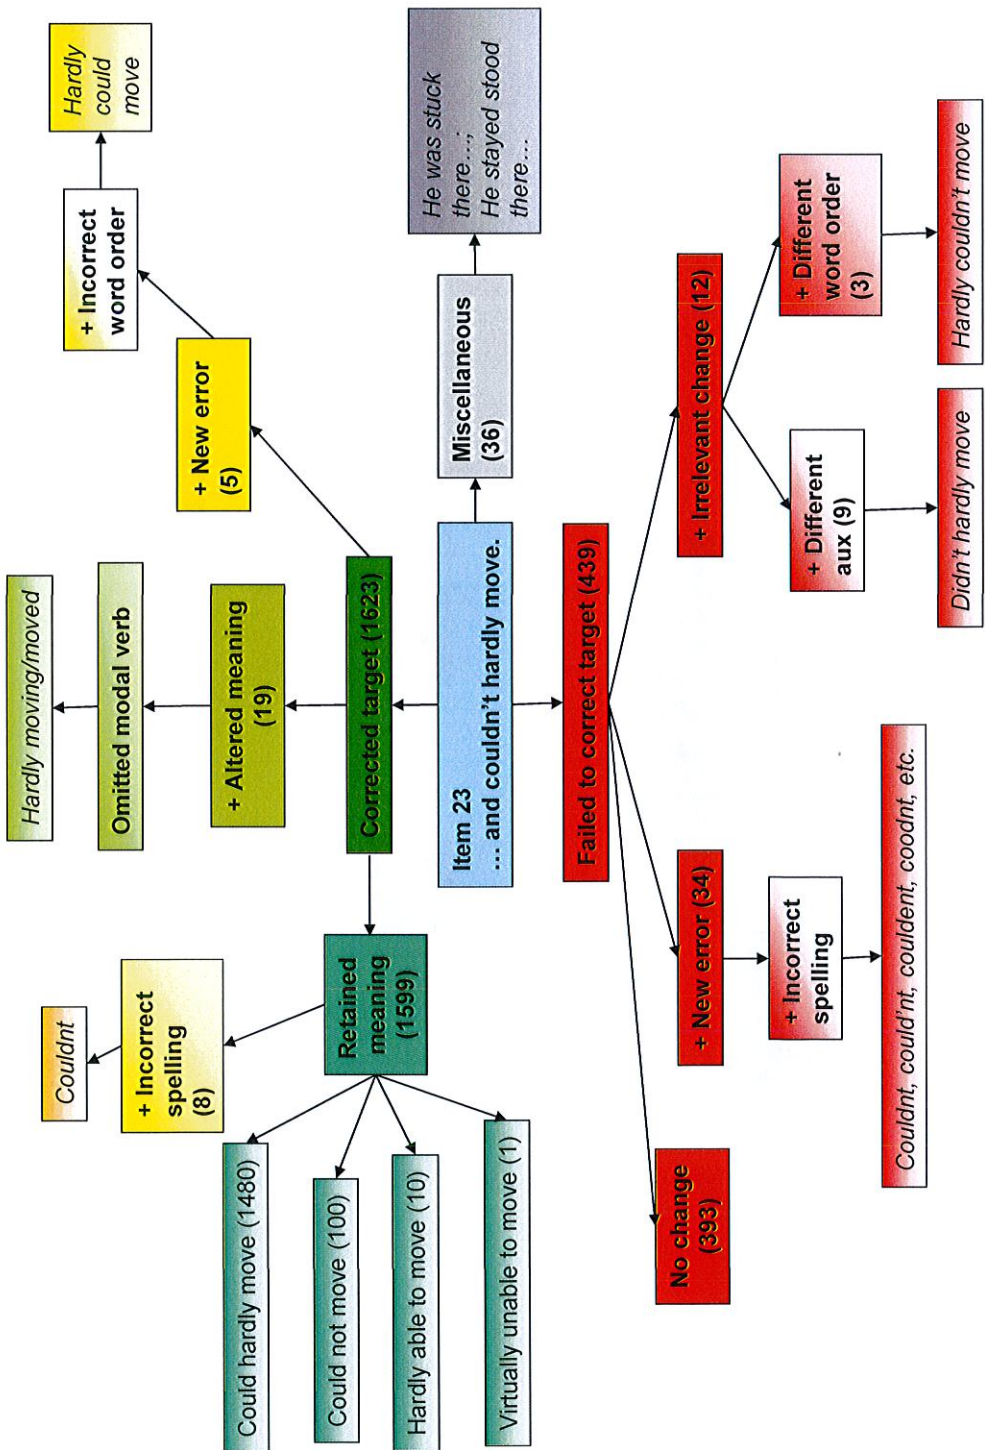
Item 23
... and couldn't hardly move.

Corrected target (1623)

Retained meaning (1599)

Could hardly move (1480)

Could not move (100)

Hardly able to move (10)

Virtually unable to move (1)

+ Incorrect spelling (8)

Couldnt

+ Altered meaning (19)

Omitted modal verb

Hardly moving/moved

+ New error (5)

+ Incorrect word order

Hardly could move

Miscellaneous (36)

He was stuck there...; He stayed stood there...

Failed to correct target (439)

+ Irrelevant change (12)

+ Different word order (3)

Hardly couldn't move

+ Different aux (9)

Didn't hardly move

+ New error (34)

+ Incorrect spelling

Couldnt, could'nt, couldent, coodnt, etc.

No change (393)